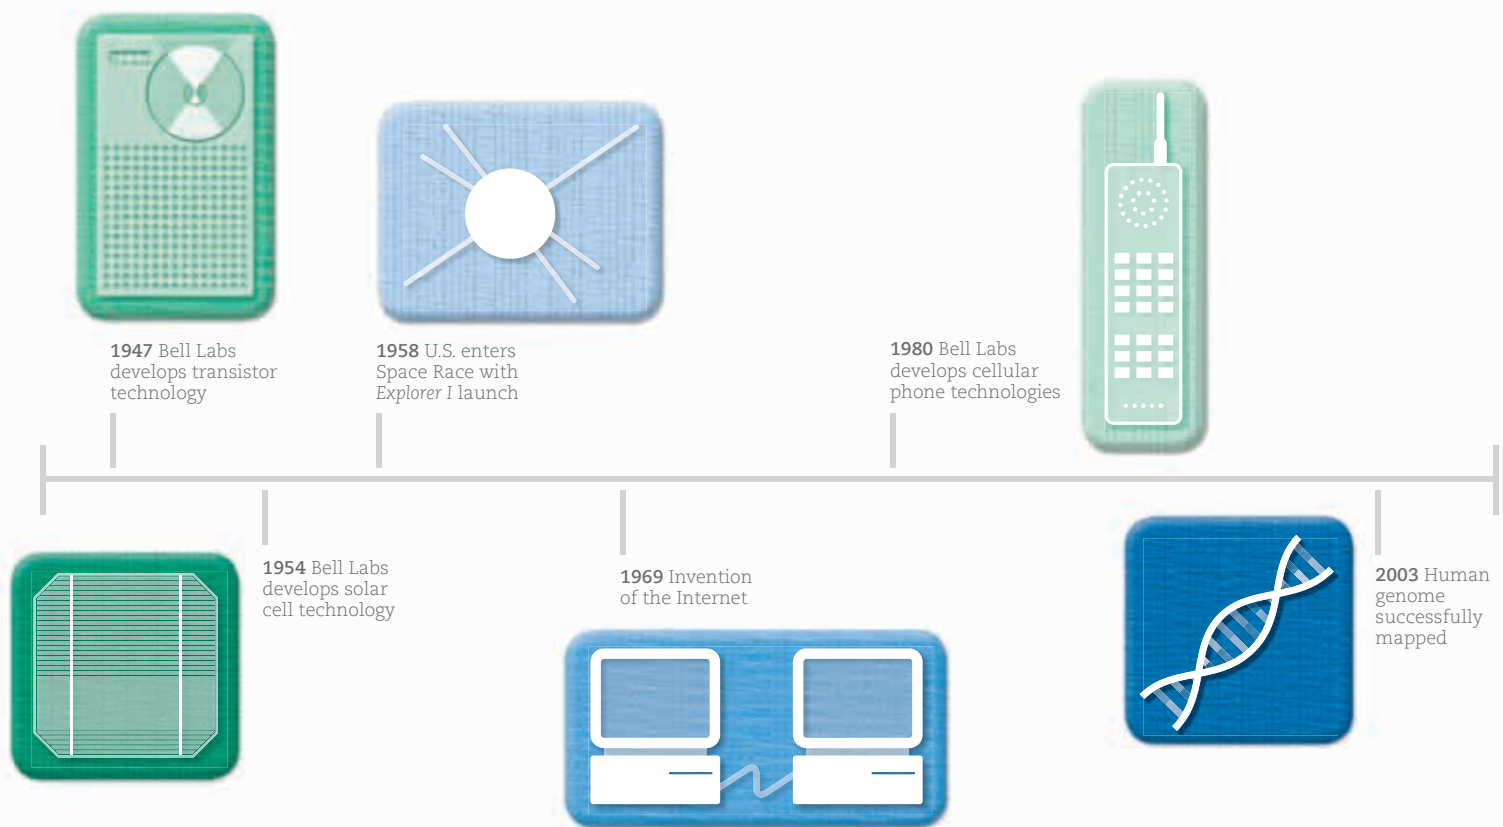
**1947** Bell Labs develops transistor technology

**1958** U.S. enters Space Race with *Explorer I* launch

**1980** Bell Labs develops cellular phone technologies

**1954** Bell Labs develops solar cell technology

**1969** Invention of the Internet

**2003** Human genome successfully mapped